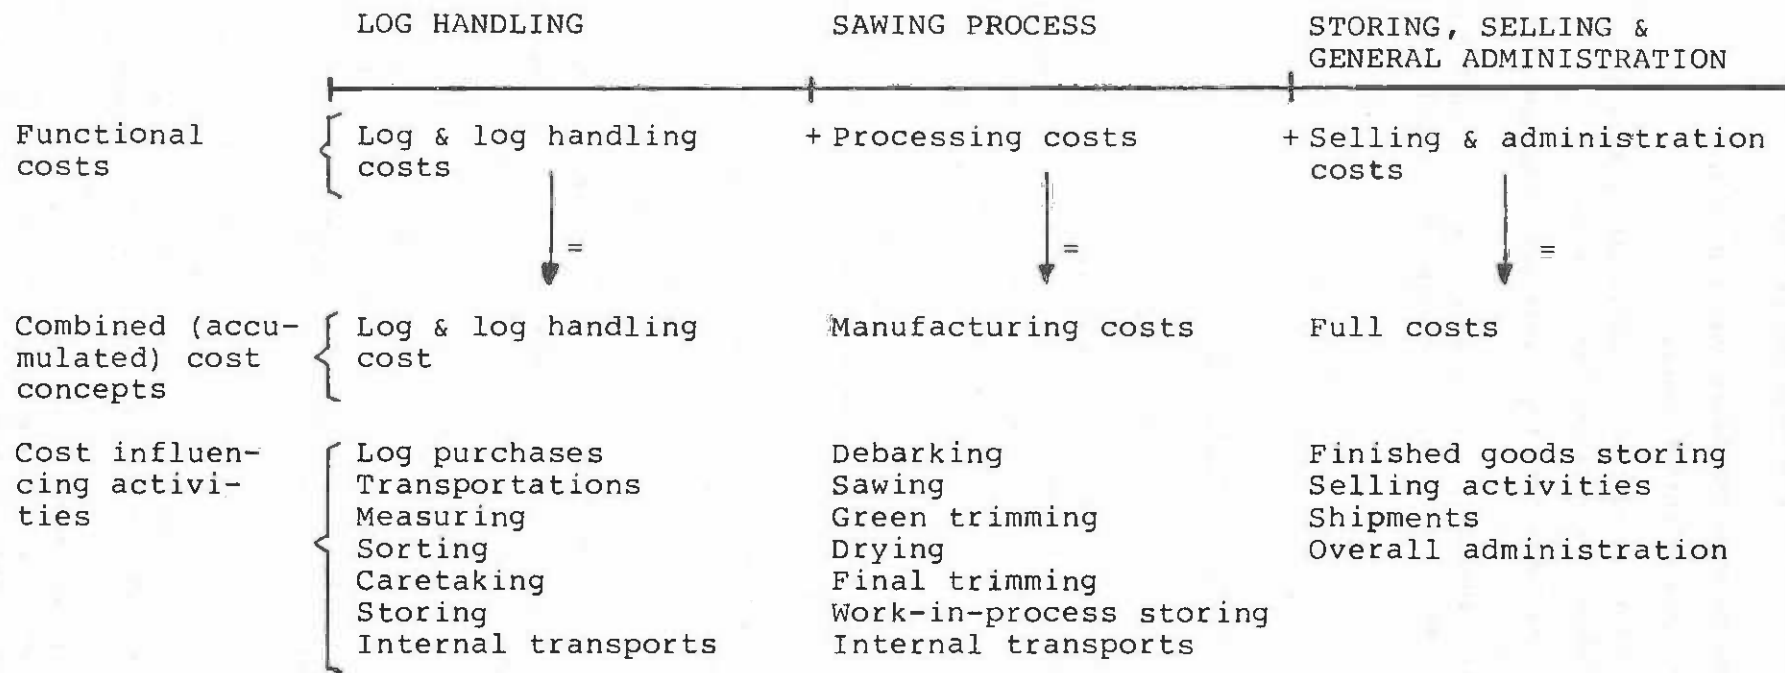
| | LOG HANDLING | SAWING PROCESS | STORING, SELLING & GENERAL ADMINISTRATION |
|---|---|---|---|
| Functional costs | Log & log handling costs | + Processing costs | + Selling & administration costs |
| | = | = | = |
| Combined (accumulated) cost concepts | Log & log handling cost | Manufacturing costs | Full costs |
| Cost influencing activities | Log purchases<br>Transportations<br>Measuring<br>Sorting<br>Caretaking<br>Storing<br>Internal transports | Debarking<br>Sawing<br>Green trimming<br>Drying<br>Final trimming<br>Work-in-process storing<br>Internal transports | Finished goods storing<br>Selling activities<br>Shipments<br>Overall administration |